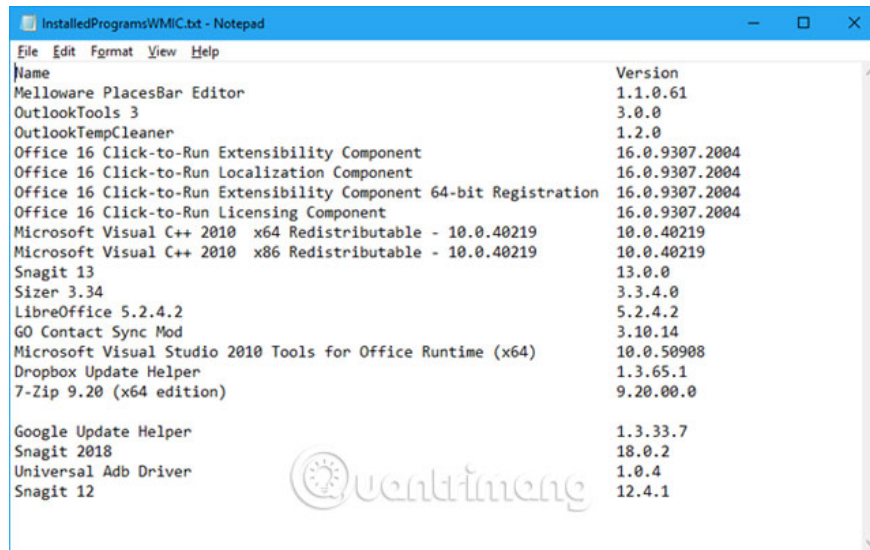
InstalledProgramsWMIC.txt - Notepad

File Edit Format View Help

| Name | Version |
|---|---|
| Melloware PlacesBar Editor | 1.1.0.61 |
| OutlookTools 3 | 3.0.0 |
| OutlookTempCleaner | 1.2.0 |
| Office 16 Click-to-Run Extensibility Component | 16.0.9307.2004 |
| Office 16 Click-to-Run Localization Component | 16.0.9307.2004 |
| Office 16 Click-to-Run Extensibility Component 64-bit Registration | 16.0.9307.2004 |
| Office 16 Click-to-Run Licensing Component | 16.0.9307.2004 |
| Microsoft Visual C++ 2010  x64 Redistributable - 10.0.40219 | 10.0.40219 |
| Microsoft Visual C++ 2010  x86 Redistributable - 10.0.40219 | 10.0.40219 |
| Snagit 13 | 13.0.0 |
| Sizer 3.34 | 3.3.4.0 |
| LibreOffice 5.2.4.2 | 5.2.4.2 |
| GO Contact Sync Mod | 3.10.14 |
| Microsoft Visual Studio 2010 Tools for Office Runtime (x64) | 10.0.50908 |
| Dropbox Update Helper | 1.3.65.1 |
| 7-Zip 9.20 (x64 edition) | 9.20.00.0 |
| Google Update Helper | 1.3.33.7 |
| Snagit 2018 | 18.0.2 |
| Universal Adb Driver | 1.0.4 |
| Snagit 12 | 12.4.1 |

Quantrimang